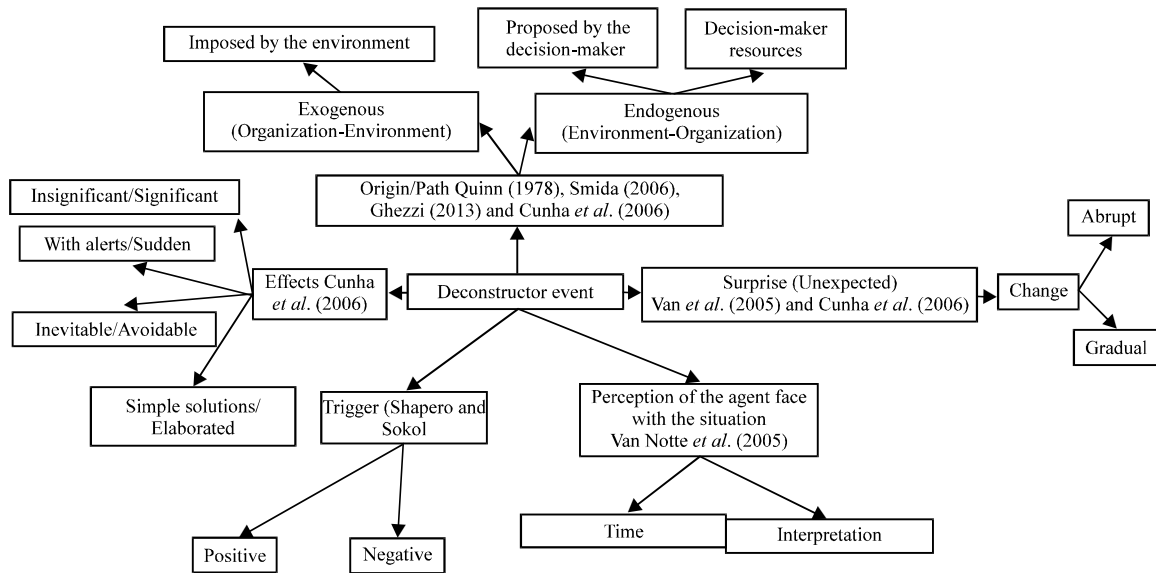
Imposed by the environment

Proposed by the decision-maker

Decision-maker resources

Exogenous (Organization-Environment)

Endogenous (Environment-Organization)

Insignificant/Significant

Origin/Path Quinn (1978), Smida (2006), Ghezzi (2013) and Cunha *et al*. (2006)

Abrupt

With alerts/Sudden

Effects Cunha *et al*. (2006)

Deconstructor event

Surprise (Unexpected) Van *et al*. (2005) and Cunha *et al*. (2006)

Change

Inevitable/Avoidable

Gradual

Simple solutions/ Elaborated

Trigger (Shapero and Sokol

Perception of the agent face with the situation Van Notte *et al*. (2005)

Time

Interpretation

Positive

Negative